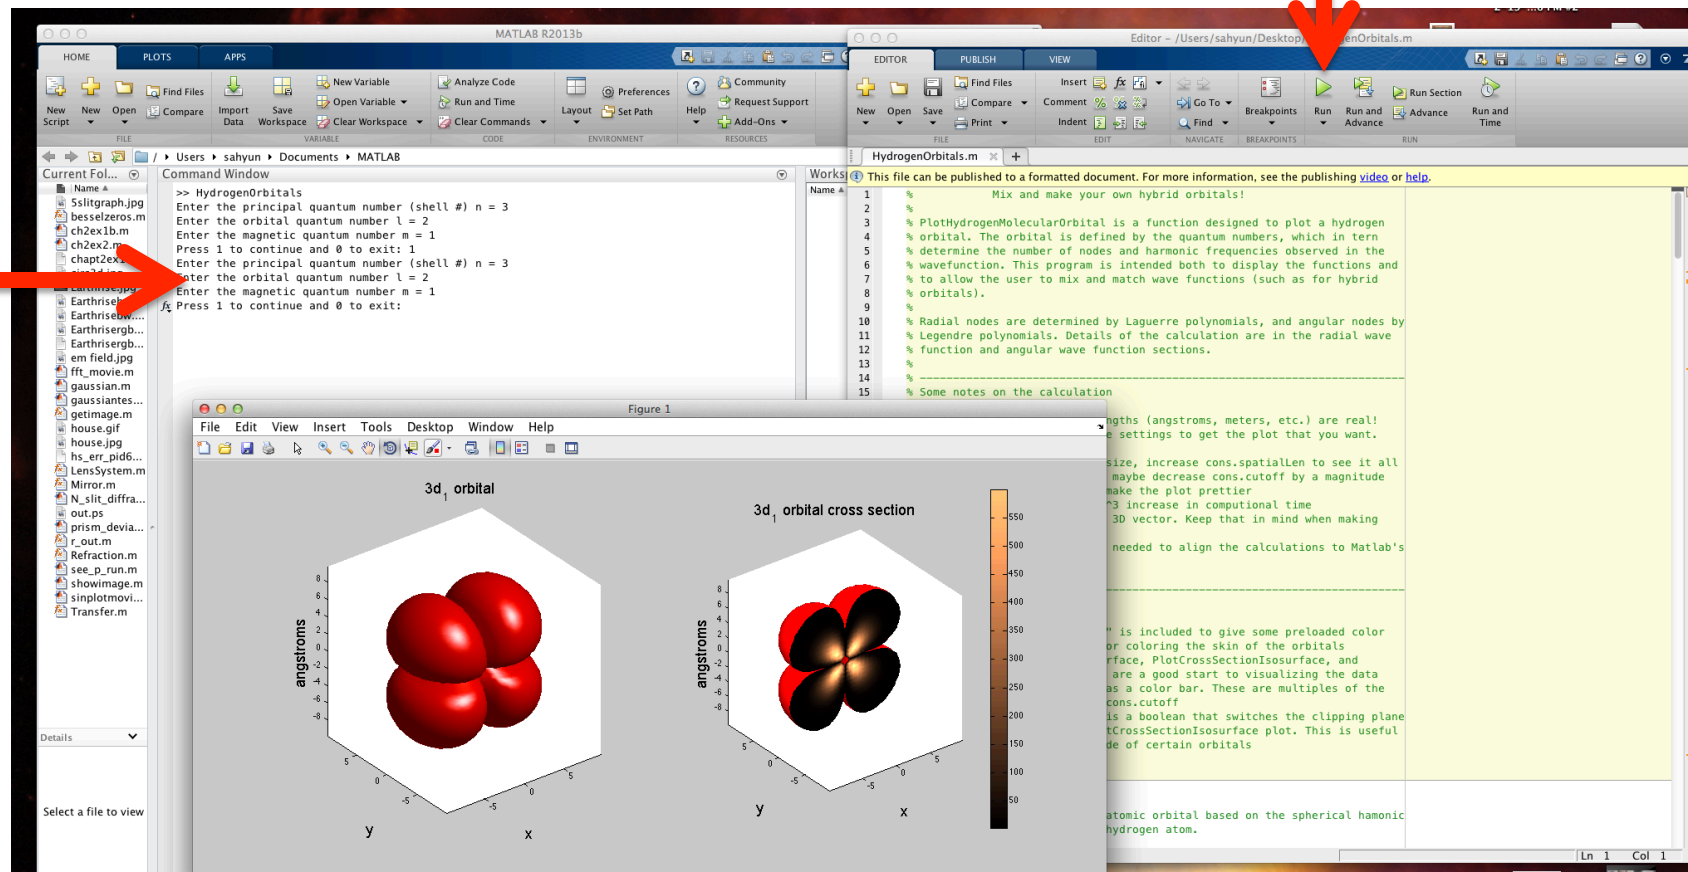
MATLAB R2013b

HOME PLOTS APPS

New Script New Open Find Files Compare Import Data Save Workspace New Variable Open Variable Clear Workspace Analyze Code Run and Time Clear Commands Layout Preferences Set Path Help Community Request Support Add-Ons

FILE VARIABLE CODE ENVIRONMENT RESOURCES

/ ▸ Users ▸ sahyun ▸ Documents ▸ MATLAB

Current Fol...

Name

5slitgraph.jpg
besselzeros.m
ch2ex1b.m
ch2ex2.m
chapt2ex
Earthrise
Earthrisebw...
Earthrisergb...
Earthrisergb...
em field.jpg
fft_movie.m
gaussian.m
gaussiantes...
getimage.m
house.gif
house.jpg
hs_err_pid6...
LensSystem.m
Mirror.m
N_slit_diffra...
out.ps
prism_devia...
r_out.m
Refraction.m
see_p_run.m
showimage.m
sinplotmovi...
Transfer.m

Details

Select a file to view

Command Window

>> HydrogenOrbitals
Enter the principal quantum number (shell #) n = 3
Enter the orbital quantum number l = 2
Enter the magnetic quantum number m = 1
Press 1 to continue and 0 to exit: 1
Enter the principal quantum number (shell #) n = 3
Enter the orbital quantum number l = 2
Enter the magnetic quantum number m = 1
Press 1 to continue and 0 to exit:

Works

Name

Editor - /Users/sahyun/Desktop/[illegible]enOrbitals.m

EDITOR PUBLISH VIEW

New Open Save Find Files Compare Print Insert Comment Indent Go To Find Breakpoints Run Run and Advance Run Section Advance Run and Time

FILE EDIT NAVIGATE BREAKPOINTS RUN

HydrogenOrbitals.m

This file can be published to a formatted document. For more information, see the publishing video or help.

1 % Mix and make your own hybrid orbitals!
2 %
3 % PlotHydrogenMolecularOrbital is a function designed to plot a hydrogen
4 % orbital. The orbital is defined by the quantum numbers, which in tern
5 % determine the number of nodes and harmonic frequencies observed in the
6 % wavefunction. This program is intended both to display the functions and
7 % to allow the user to mix and match wave functions (such as for hybrid
8 % orbitals).
9 %
10 % Radial nodes are determined by Laguerre polynomials, and angular nodes by
11 % Legendre polynomials. Details of the calculation are in the radial wave
12 % function and angular wave function sections.
13 %
14 % ------------------------------------------------------------------------
15 % Some notes on the calculation

ngths (angstroms, meters, etc.) are real!
e settings to get the plot that you want.

size, increase cons.spatialLen to see it all
maybe decrease cons.cutoff by a magnitude
make the plot prettier
^3 increase in computional time
3D vector. Keep that in mind when making

needed to align the calculations to Matlab's

" is included to give some preloaded color
or coloring the skin of the orbitals
rface, PlotCrossSectionIsosurface, and
are a good start to visualizing the data
as a color bar. These are multiples of the
cons.cutoff
is a boolean that switches the clipping plane
tCrossSectionIsosurface plot. This is useful
de of certain orbitals

atomic orbital based on the spherical hamonic
hydrogen atom.

Ln 1 Col 1

Figure 1

File Edit View Insert Tools Desktop Window Help

$3d_1$ orbital

angstroms

8 6 4 2 0 -2 -4 -6 -8

5 0 -5 5 0 -5

y x

$3d_1$ orbital cross section

angstroms

8 6 4 2 0 -2 -4 -6 -8

5 0 -5 5 0 -5

y x

550 500 450 400 350 300 250 200 150 100 50